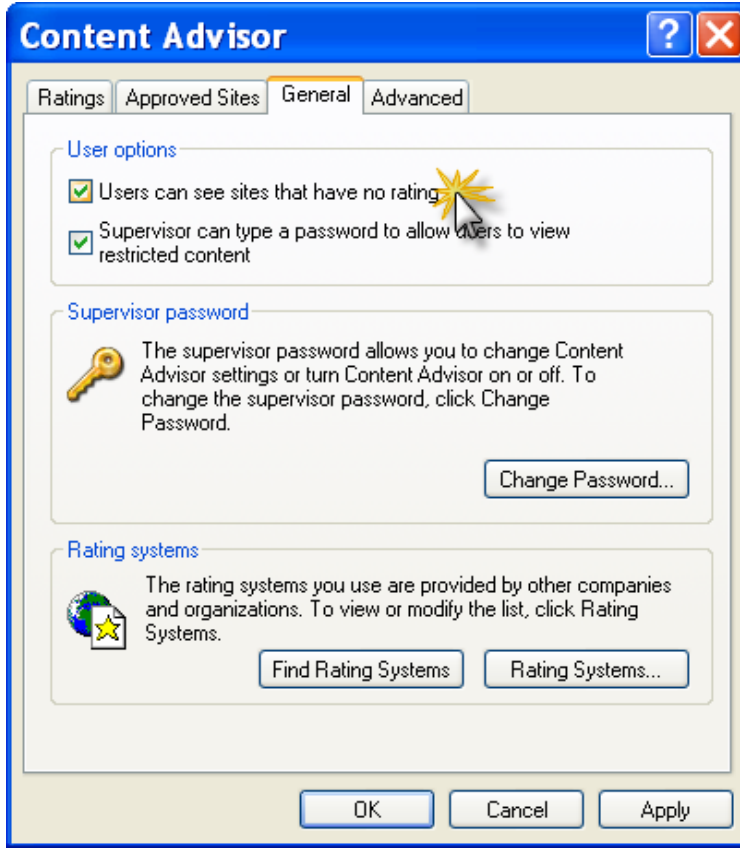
Content Advisor

Ratings | Approved Sites | General | Advanced

User options

Users can see sites that have no rating

Supervisor can type a password to allow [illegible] to view restricted content

Supervisor password

The supervisor password allows you to change Content Advisor settings or turn Content Advisor on or off. To change the supervisor password, click Change Password.

Change Password...

Rating systems

The rating systems you use are provided by other companies and organizations. To view or modify the list, click Rating Systems.

Find Rating Systems

Rating Systems...

OK

Cancel

Apply